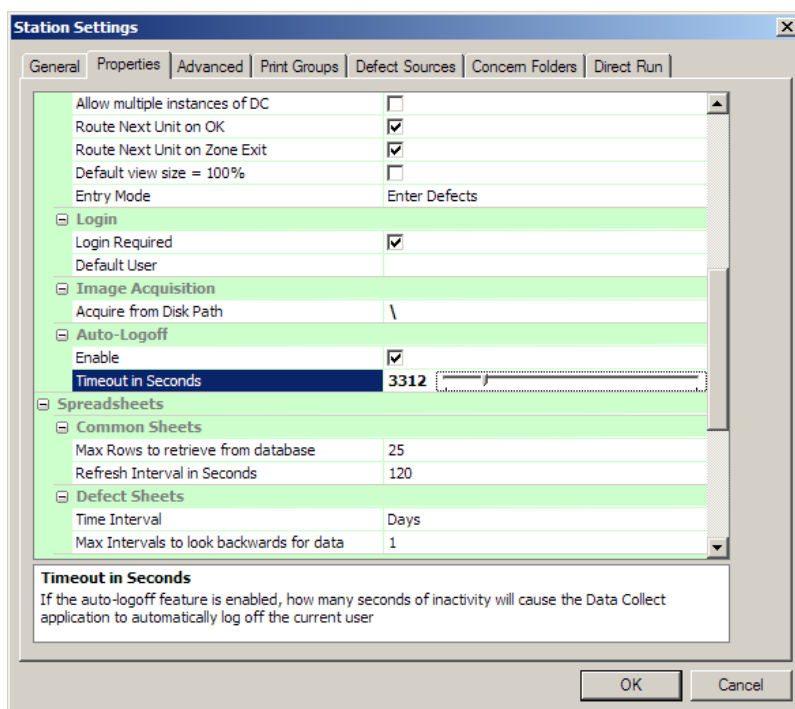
Station Settings

General | Properties | Advanced | Print Groups | Defect Sources | Concern Folders | Direct Run

| | |
|---|---|
| Allow multiple instances of DC | ☐ |
| Route Next Unit on OK | ☑ |
| Route Next Unit on Zone Exit | ☑ |
| Default view size = 100% | ☐ |
| Entry Mode | Enter Defects |
| ⊟ Login | |
| Login Required | ☑ |
| Default User | |
| ⊟ Image Acquisition | |
| Acquire from Disk Path | \ |
| ⊟ Auto-Logoff | |
| Enable | ☑ |
| Timeout in Seconds | 3312 |
| ⊟ Spreadsheets | |
| ⊟ Common Sheets | |
| Max Rows to retrieve from database | 25 |
| Refresh Interval in Seconds | 120 |
| ⊟ Defect Sheets | |
| Time Interval | Days |
| Max Intervals to look backwards for data | 1 |

Timeout in Seconds
If the auto-logoff feature is enabled, how many seconds of inactivity will cause the Data Collect application to automatically log off the current user

OK | Cancel